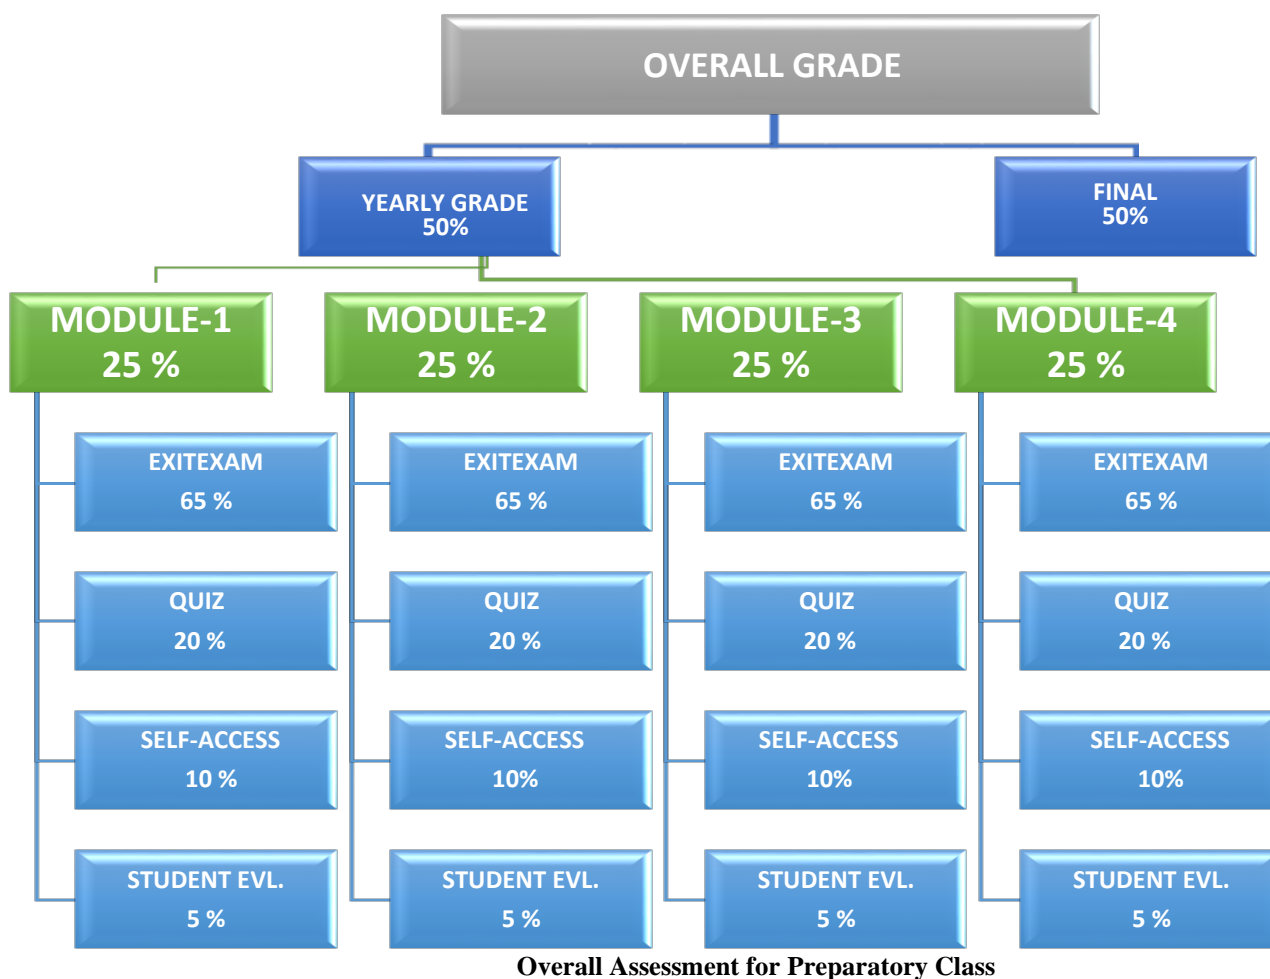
OVERALL GRADE

YEARLY GRADE
50%

FINAL
50%

MODULE-1
25 %

EXITEXAM
65 %

QUIZ
20 %

SELF-ACCESS
10 %

STUDENT EVL.
5 %

MODULE-2
25 %

EXITEXAM
65 %

QUIZ
20 %

SELF-ACCESS
10%

STUDENT EVL.
5 %

MODULE-3
25 %

EXITEXAM
65 %

QUIZ
20 %

SELF-ACCESS
10%

STUDENT EVL.
5 %

MODULE-4
25 %

EXITEXAM
65 %

QUIZ
20 %

SELF-ACCESS
10%

STUDENT EVL.
5 %

Overall Assessment for Preparatory Class